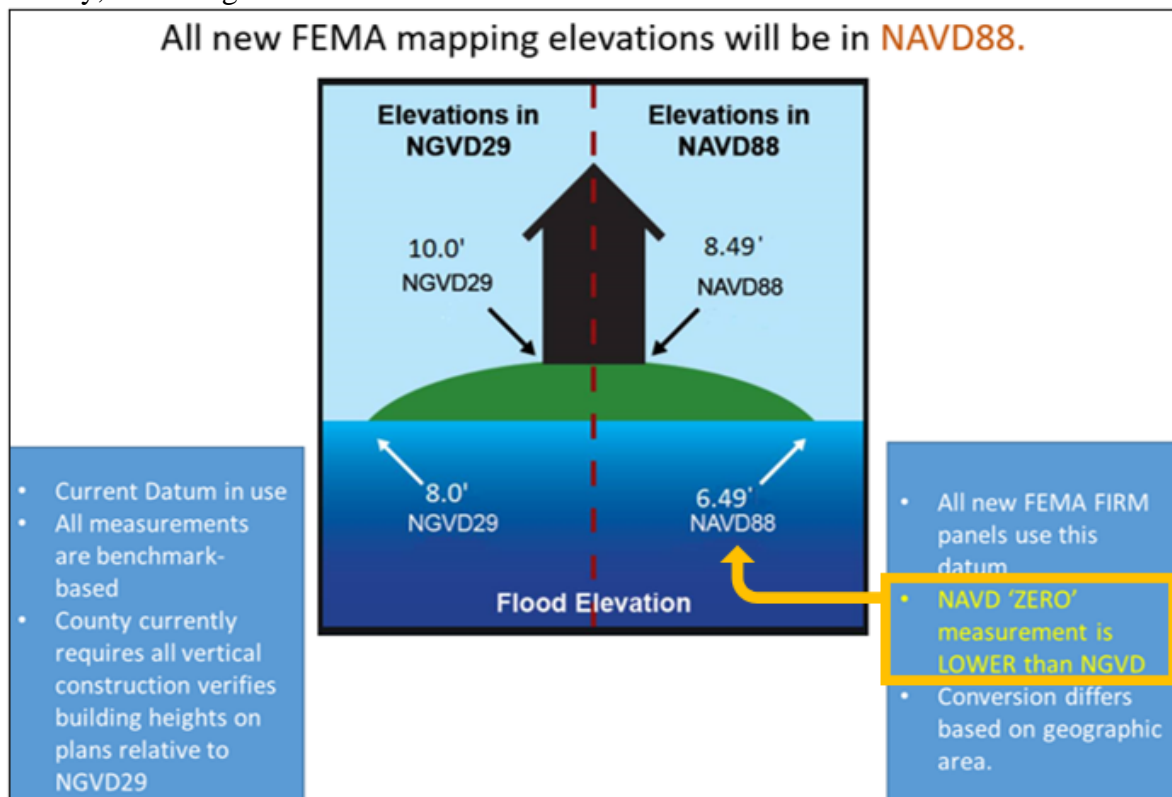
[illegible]

All new FEMA mapping elevations will be in NAVD88.

Elevations in NGVD29

Elevations in NAVD88

10.0' NGVD29

8.49' NAVD88

8.0' NGVD29

6.49' NAVD88

Flood Elevation

- Current Datum in use
- All measurements are benchmark-based
- County currently requires all vertical construction verifies building heights on plans relative to NGVD29

- All new FEMA FIRM panels use this datum
- NAVD 'ZERO' measurement is LOWER than NGVD
- Conversion differs based on geographic area.